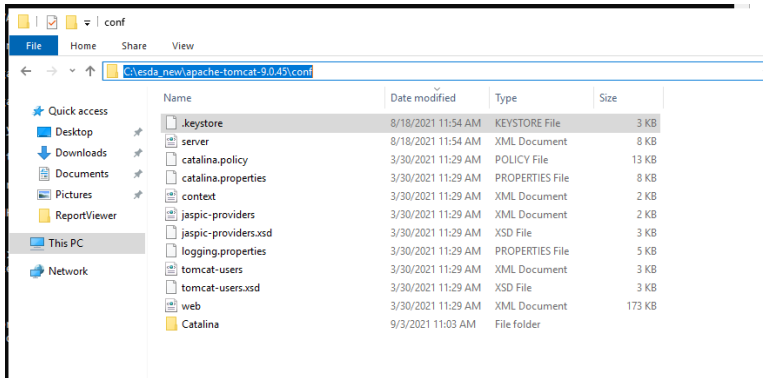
conf

File Home Share View

C:\esda_new\apache-tomcat-9.0.45\conf

Quick access
Desktop
Downloads
Documents
Pictures
ReportViewer
This PC
Network

| Name | Date modified | Type | Size |
|---|---|---|---|
| .keystore | 8/18/2021 11:54 AM | KEYSTORE File | 3 KB |
| server | 8/18/2021 11:54 AM | XML Document | 8 KB |
| catalina.policy | 3/30/2021 11:29 AM | POLICY File | 13 KB |
| catalina.properties | 3/30/2021 11:29 AM | PROPERTIES File | 8 KB |
| context | 3/30/2021 11:29 AM | XML Document | 2 KB |
| jaspic-providers | 3/30/2021 11:29 AM | XML Document | 2 KB |
| jaspic-providers.xsd | 3/30/2021 11:29 AM | XSD File | 3 KB |
| logging.properties | 3/30/2021 11:29 AM | PROPERTIES File | 5 KB |
| tomcat-users | 3/30/2021 11:29 AM | XML Document | 3 KB |
| tomcat-users.xsd | 3/30/2021 11:29 AM | XSD File | 3 KB |
| web | 3/30/2021 11:29 AM | XML Document | 173 KB |
| Catalina | 9/3/2021 11:03 AM | File folder | |